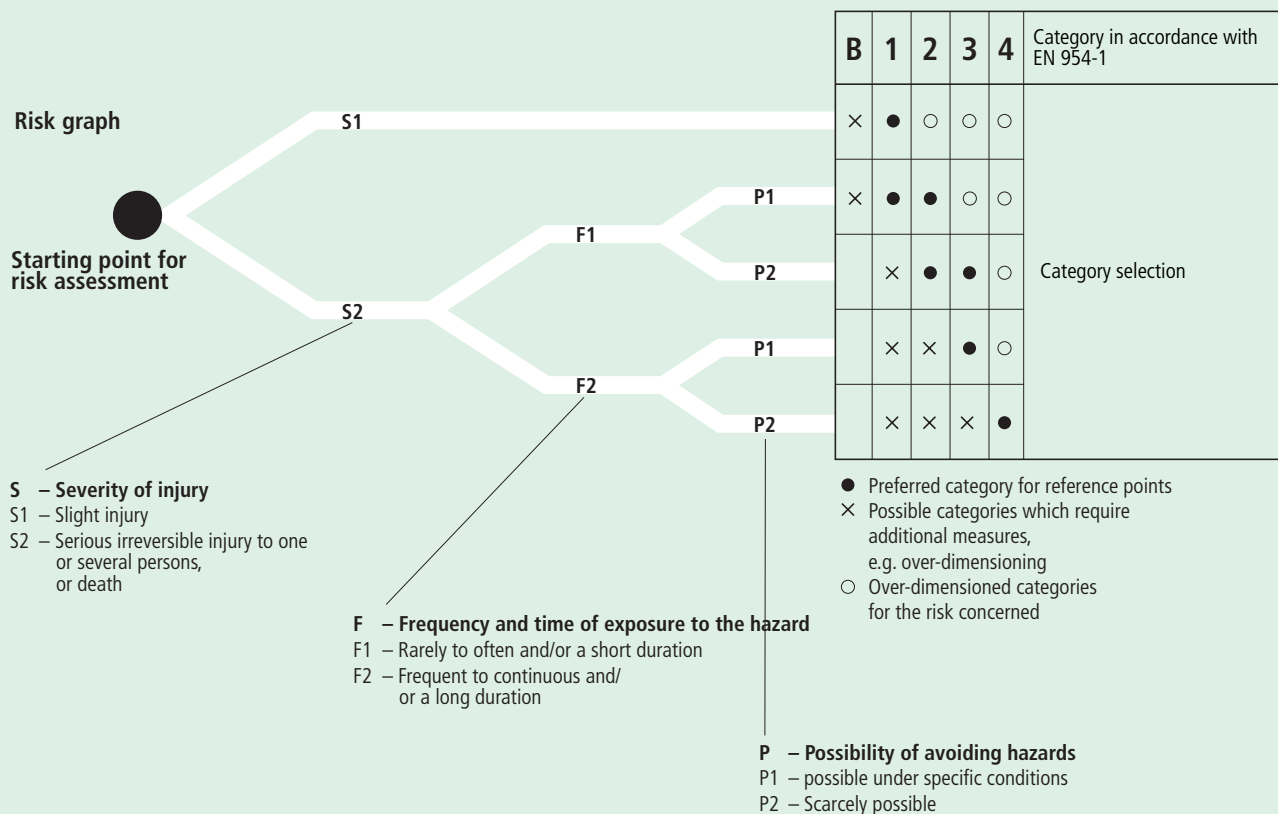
Risk graph

Starting point for risk assessment

S1

S2

F1

F2

P1

P2

P1

P2

| B | 1 | 2 | 3 | 4 | Category in accordance with EN 954-1 |
|---|---|---|---|---|---|
| × | ● | ○ | ○ | ○ | |
| × | ● | ● | ○ | ○ | |
| | × | ● | ● | ○ | Category selection |
| | × | × | ● | ○ | |
| | × | × | × | ● | |

● Preferred category for reference points
× Possible categories which require additional measures, e.g. over-dimensioning
○ Over-dimensioned categories for the risk concerned

S – Severity of injury
S1 – Slight injury
S2 – Serious irreversible injury to one or several persons, or death

F – Frequency and time of exposure to the hazard
F1 – Rarely to often and/or a short duration
F2 – Frequent to continuous and/ or a long duration

P – Possibility of avoiding hazards
P1 – possible under specific conditions
P2 – Scarcely possible